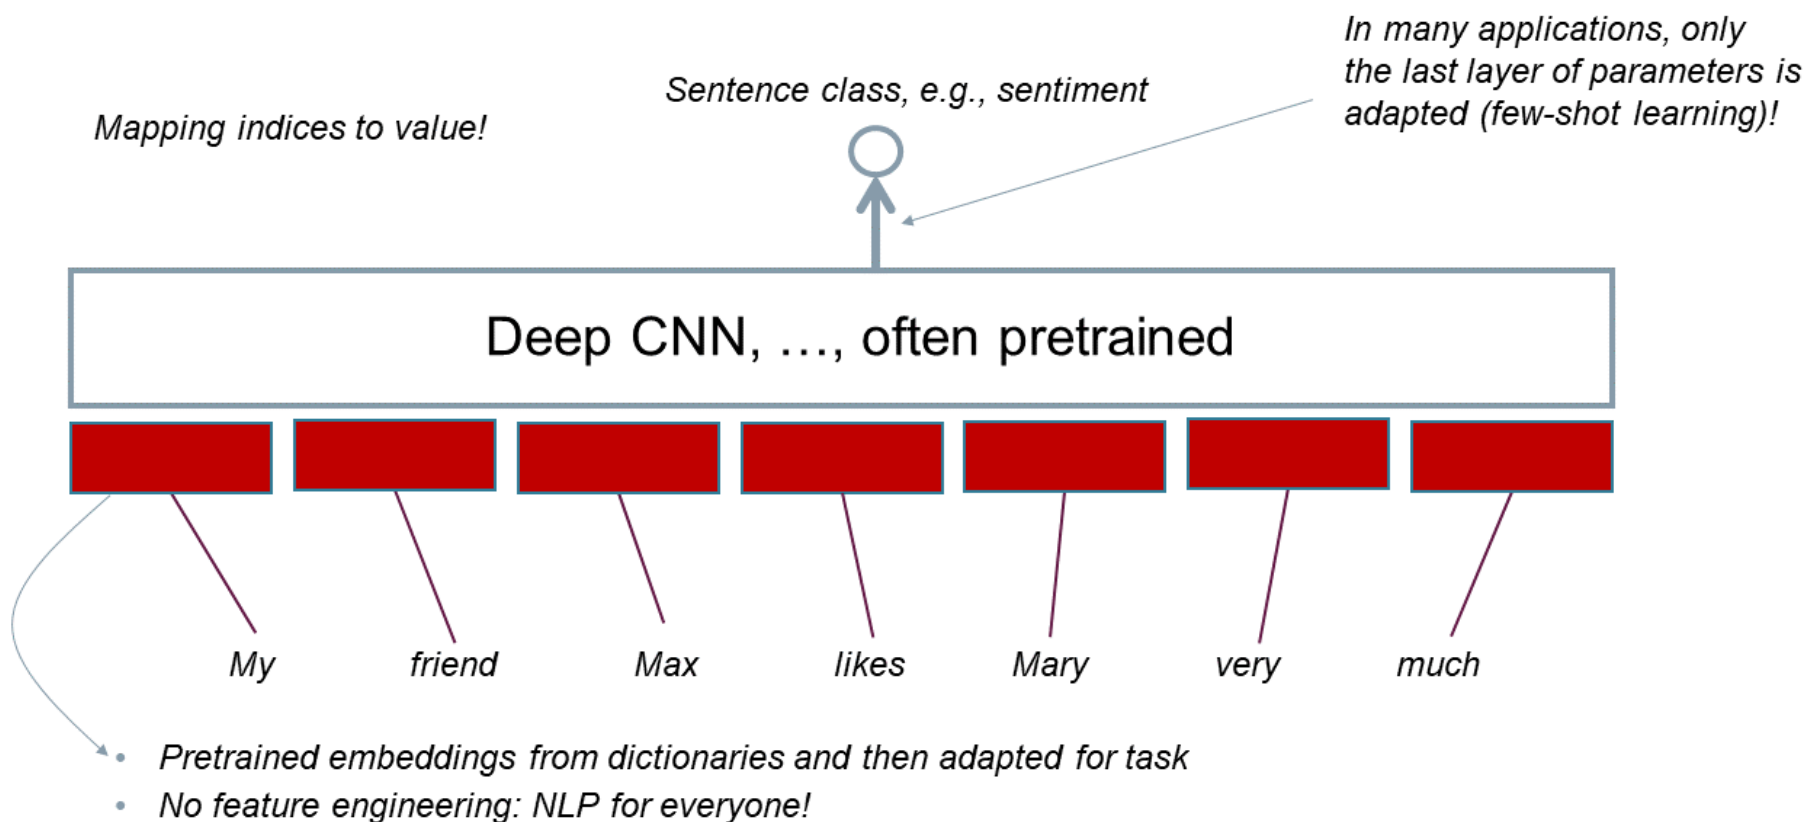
In many applications, only the last layer of parameters is adapted (few-shot learning)!

Sentence class, e.g., sentiment

Mapping indices to value!

Deep CNN, …, often pretrained

My friend Max likes Mary very much

- Pretrained embeddings from dictionaries and then adapted for task
- No feature engineering: NLP for everyone!